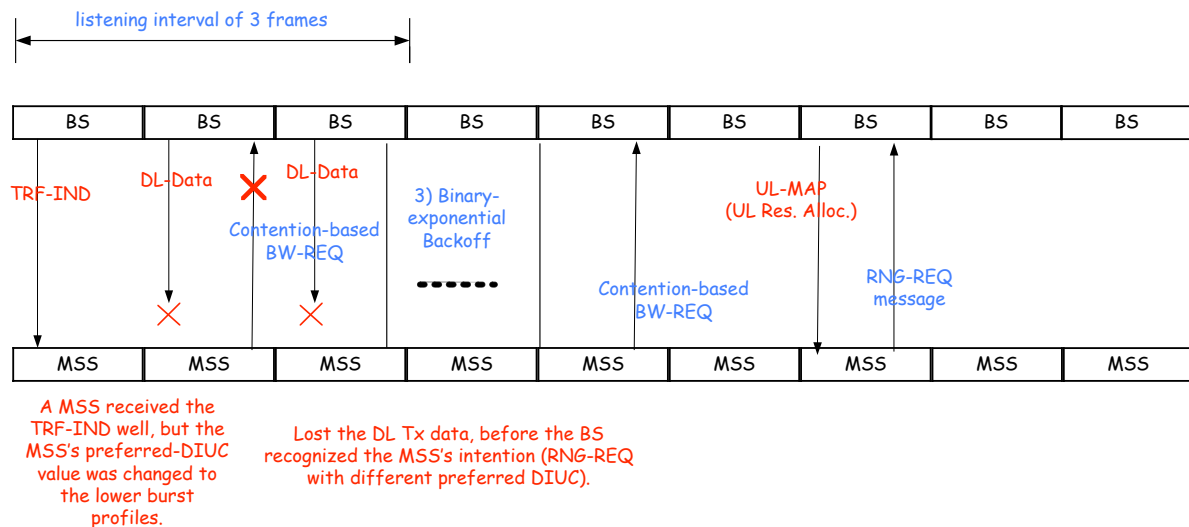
listening interval of 3 frames

| BS | BS | BS | BS | BS | BS | BS | BS | BS |
|---|---|---|---|---|---|---|---|---|

TRF-IND

DL-Data

DL-Data

Contention-based BW-REQ

3) Binary-exponential Backoff

Contention-based BW-REQ

UL-MAP (UL Res. Alloc.)

RNG-REQ message

| MSS | MSS | MSS | MSS | MSS | MSS | MSS | MSS | MSS |
|---|---|---|---|---|---|---|---|---|

A MSS received the TRF-IND well, but the MSS's preferred-DIUC value was changed to the lower burst profiles.

Lost the DL Tx data, before the BS recognized the MSS's intention (RNG-REQ with different preferred DIUC).